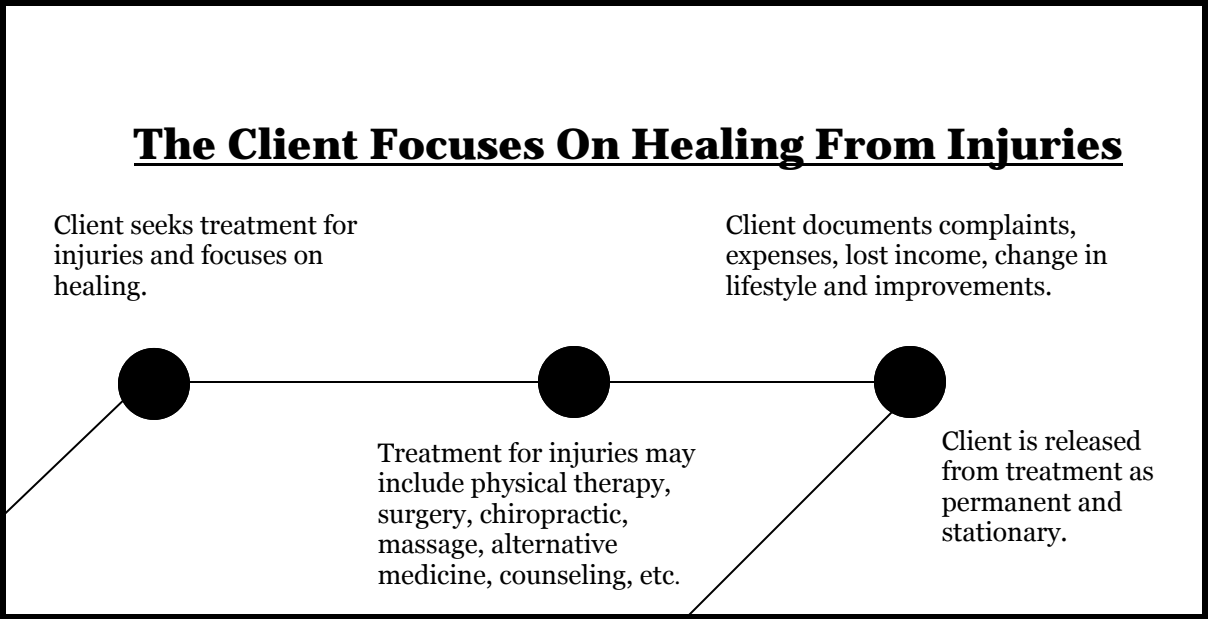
The Client Focuses On Healing From Injuries

Client seeks treatment for injuries and focuses on healing.

Client documents complaints, expenses, lost income, change in lifestyle and improvements.

Treatment for injuries may include physical therapy, surgery, chiropractic, massage, alternative medicine, counseling, etc.

Client is released from treatment as permanent and stationary.